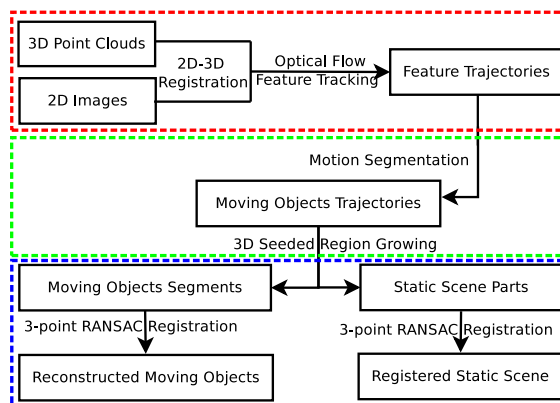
3D Point Clouds

2D Images

2D-3D Registration

Optical Flow Feature Tracking

Feature Trajectories

Motion Segmentation

Moving Objects Trajectories

3D Seeded Region Growing

Moving Objects Segments

Static Scene Parts

3-point RANSAC Registration

3-point RANSAC Registration

Reconstructed Moving Objects

Registered Static Scene